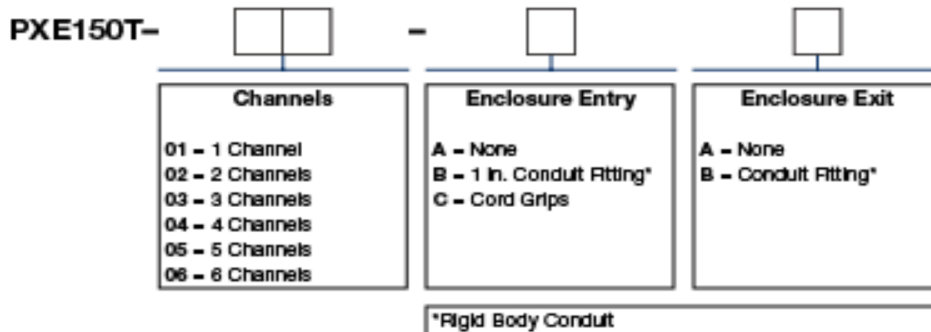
PXE150T– –

Channels

01 – 1 Channel
02 – 2 Channels
03 – 3 Channels
04 – 4 Channels
05 – 5 Channels
06 – 6 Channels

Enclosure Entry

A – None
B – 1 In. Conduit Fitting*
C – Cord Grips

Enclosure Exit

A – None
B – Conduit Fitting*

*Rigid Body Conduit